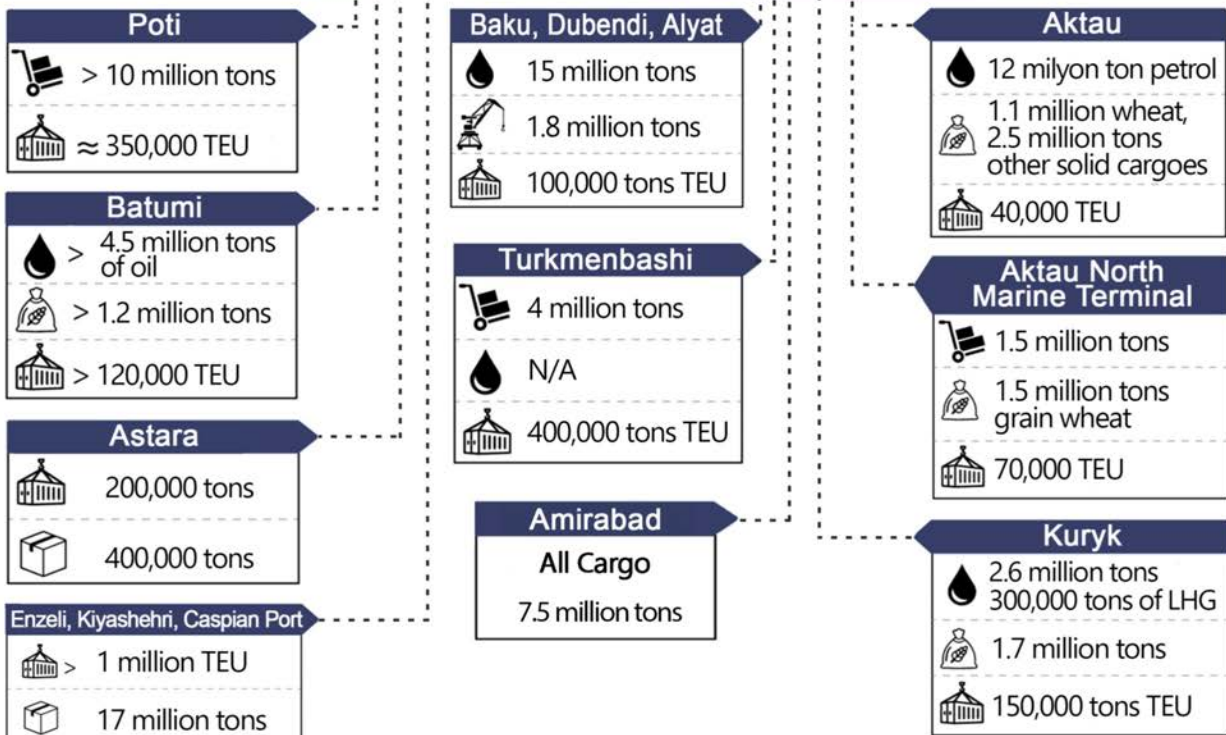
Poti
> 10 million tons
≈ 350,000 TEU

Batumi
> 4.5 million tons of oil
> 1.2 million tons
> 120,000 TEU

Astara
200,000 tons
400,000 tons

Enzeli, Kiyashehri, Caspian Port
> 1 million TEU
17 million tons

Baku, Dubendi, Alyat
15 million tons
1.8 million tons
100,000 tons TEU

Turkmenbashi
4 million tons
N/A
400,000 tons TEU

Amirabad
All Cargo
7.5 million tons

Aktau
12 milyon ton petrol
1.1 million wheat, 2.5 million tons other solid cargoes
40,000 TEU

Aktau North Marine Terminal
1.5 million tons
1.5 million tons grain wheat
70,000 TEU

Kuryk
2.6 million tons 300,000 tons of LHG
1.7 million tons
150,000 tons TEU